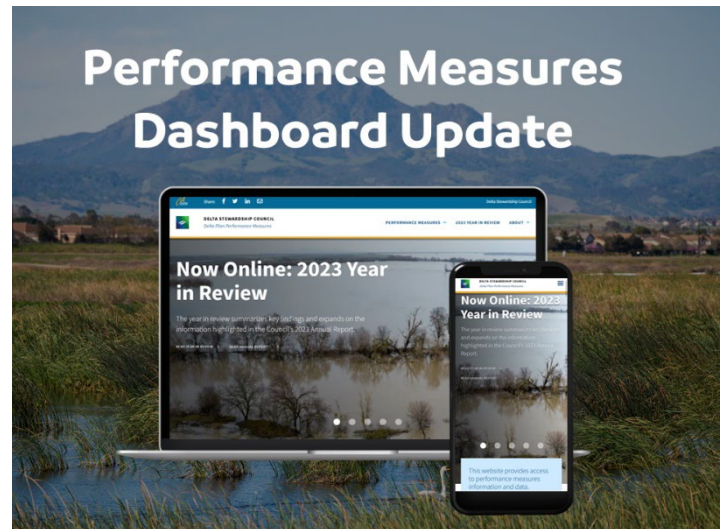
Performance Measures Dashboard Update

Share

Delta Stewardship Council

DELTA STEWARDSHIP COUNCIL
Delta Plan Performance Measures

PERFORMANCE MEASURES
2023 YEAR IN REVIEW
ABOUT

Now Online: 2023 Year in Review

The year in review summarizes key findings and expands on the information highlighted in the Council's 2023 Annual Report.

READ YEAR IN REVIEW
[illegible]

DELTA STEWARDSHIP COUNCIL

Now Online: 2023 Year in Review

The year in review summarizes key findings and expands on the information highlighted in the Council's 2023 Annual Report.

READ YEAR IN REVIEW
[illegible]

This website provides access to performance measures information and data.